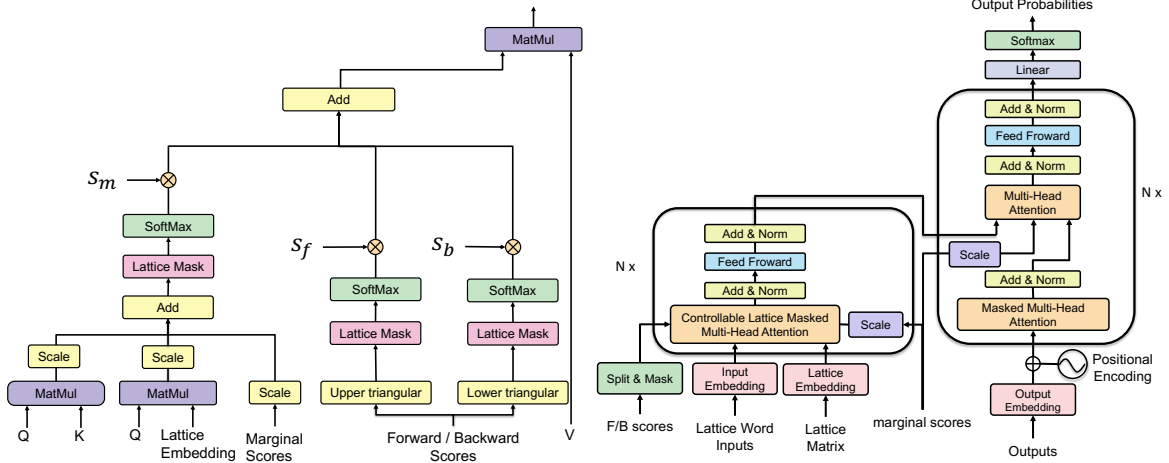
MatMul

Add

$s_m$

SoftMax

Lattice Mask

Add

Scale

Scale

MatMul

MatMul

Scale

Q

K

Q

Lattice Embedding

Marginal Scores

$s_f$

SoftMax

Lattice Mask

Upper triangular

$s_b$

SoftMax

Lattice Mask

Lower triangular

Forward / Backward Scores

V

Output Probabilities

Softmax

Linear

Add & Norm

Feed Froward

Add & Norm

Multi-Head Attention

N x

Scale

Add & Norm

Masked Multi-Head Attention

Positional Encoding

Output Embedding

Outputs

N x

Add & Norm

Feed Froward

Add & Norm

Controllable Lattice Masked Multi-Head Attention

Scale

Split & Mask

Input Embedding

Lattice Embedding

F/B scores

Lattice Word Inputs

Lattice Matrix

marginal scores